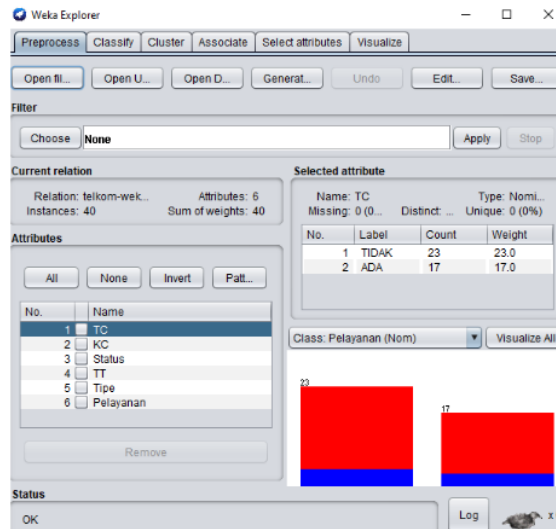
Weka Explorer

Preprocess | Classify | Cluster | Associate | Select attributes | Visualize

Open fil... | Open U... | Open D... | Generat... | Undo | Edit... | Save...

Filter

Choose | None | Apply | Stop

Current relation

Relation: telkom-wek... | Attributes: 6
Instances: 40 | Sum of weights: 40

Attributes

All | None | Invert | Patt...

| No. | Name |
|---|---|
| 1 | TC |
| 2 | KC |
| 3 | Status |
| 4 | TT |
| 5 | Tipe |
| 6 | Pelayanan |

Remove

Selected attribute

Name: TC | Type: Nomi...
Missing: 0 (0... | Distinct: ... | Unique: 0 (0%)

| No. | Label | Count | Weight |
|---|---|---|---|
| 1 | TIDAK | 23 | 23.0 |
| 2 | ADA | 17 | 17.0 |

Class: Pelayanan (Nom) | Visualize All

23

17

Status

OK

Log

x